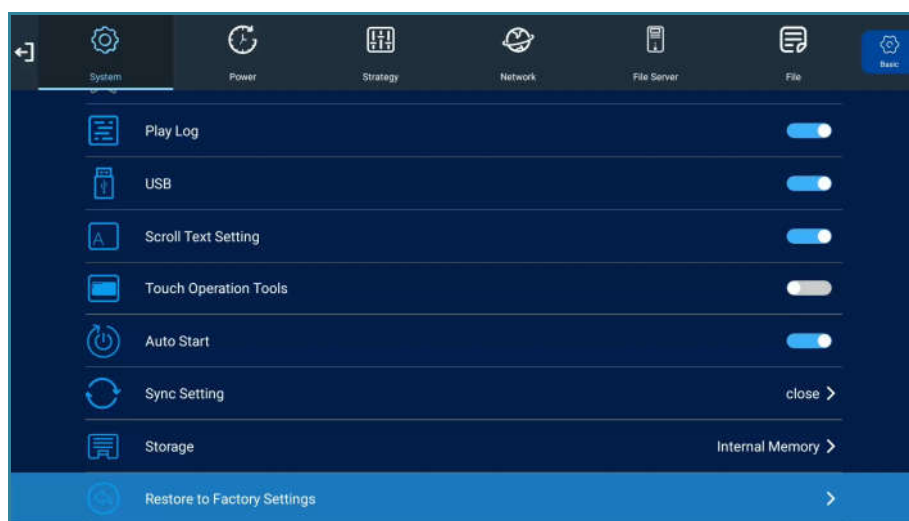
System
Power
Strategy
Network
File Server
File
Basic

Play Log

USB

Scroll Text Setting

Touch Operation Tools

Auto Start

Sync Setting
close >

Storage
Internal Memory >

Restore to Factory Settings
>